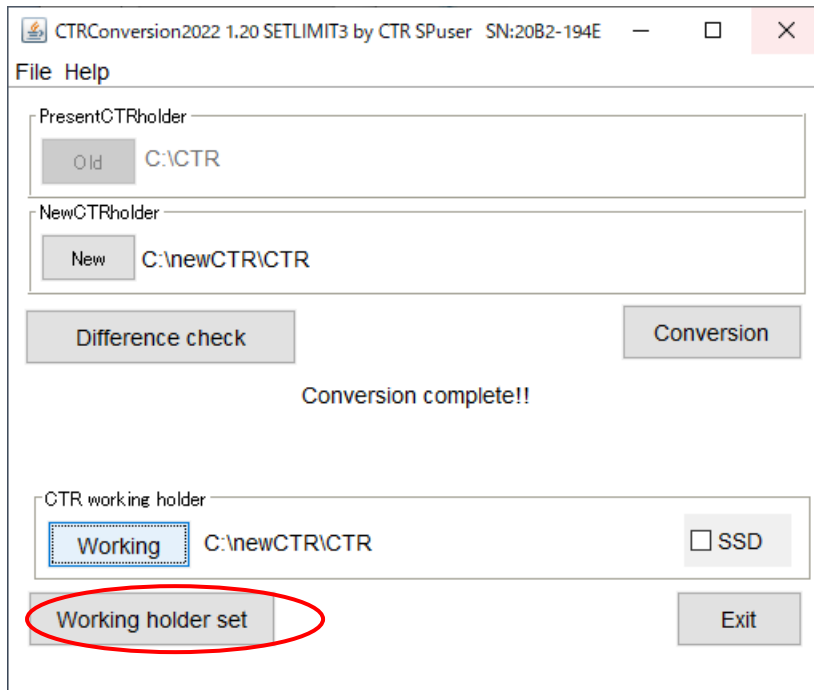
CTRConversion2022 1.20 SETLIMIT3 by CTR SPuser SN:20B2-194E

File Help

PresentCTRholder

Old C:\CTR

NewCTRholder

New C:\newCTR\CTR

Difference check

Conversion

Conversion complete!!

CTR working holder

Working C:\newCTR\CTR

☐ SSD

Working holder set

Exit